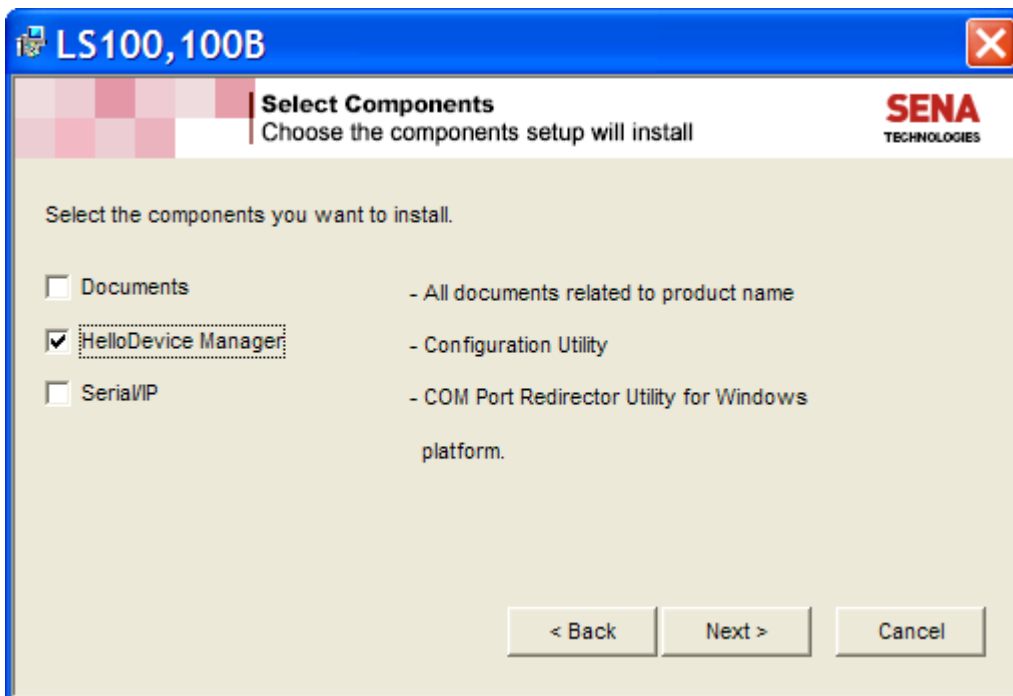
LS100,100B

Select Components
Choose the components setup will install

SENA
TECHNOLOGIES

Select the components you want to install.

Documents - All documents related to product name

HelloDevice Manager - Configuration Utility

Serial/IP - COM Port Redirector Utility for Windows platform.

< Back Next > Cancel